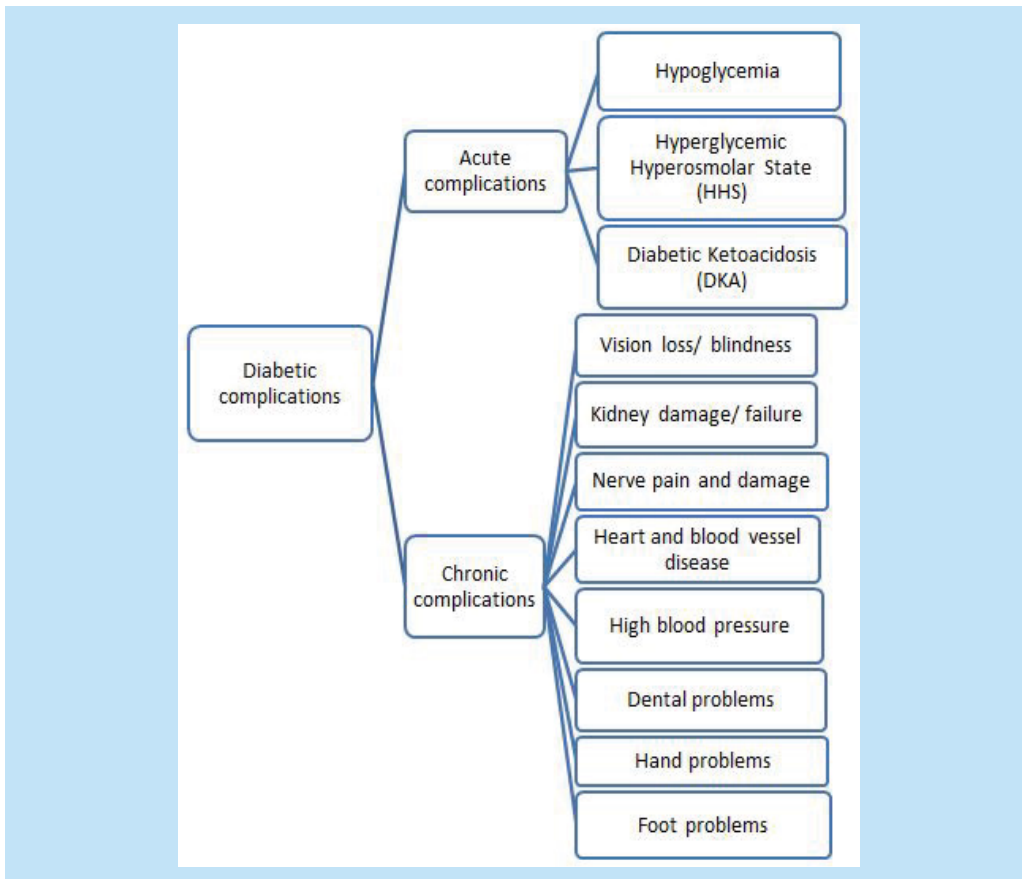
Diabetic complications

Acute complications

Hypoglycemia

Hyperglycemic Hyperosmolar State (HHS)

Diabetic Ketoacidosis (DKA)

Chronic complications

Vision loss/ blindness

Kidney damage/ failure

Nerve pain and damage

Heart and blood vessel disease

High blood pressure

Dental problems

Hand problems

Foot problems